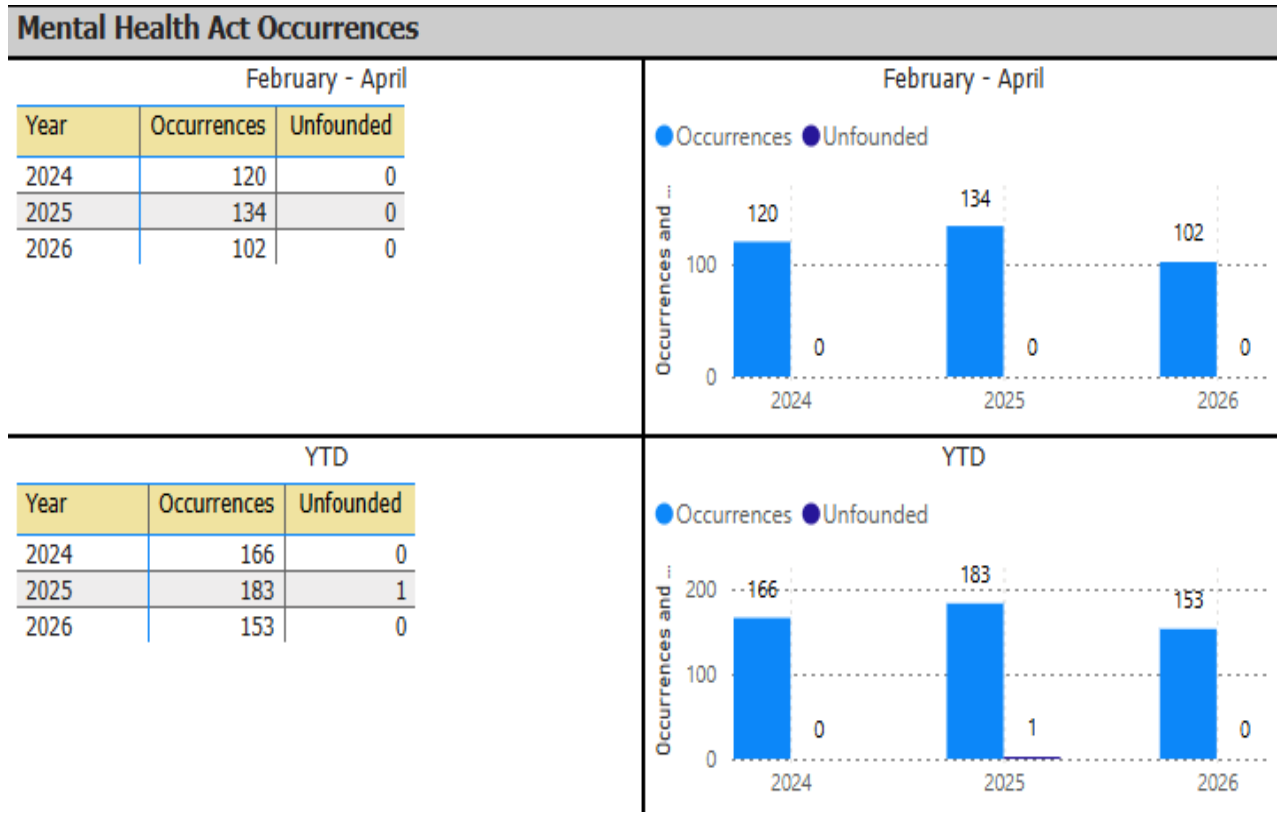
Mental Health Act Occurrences

February - April

| Year | Occurrences | Unfounded |
|---|---|---|
| 2024 | 120 | 0 |
| 2025 | 134 | 0 |
| 2026 | 102 | 0 |

February - April

Occurrences Unfounded

Occurrences and ...

120 134 102

100

0 0 0

0

2024 2025 2026

YTD

| Year | Occurrences | Unfounded |
|---|---|---|
| 2024 | 166 | 0 |
| 2025 | 183 | 1 |
| 2026 | 153 | 0 |

YTD

Occurrences Unfounded

Occurrences and ...

200 166 183 153

100

0 1 0

0

2024 2025 2026